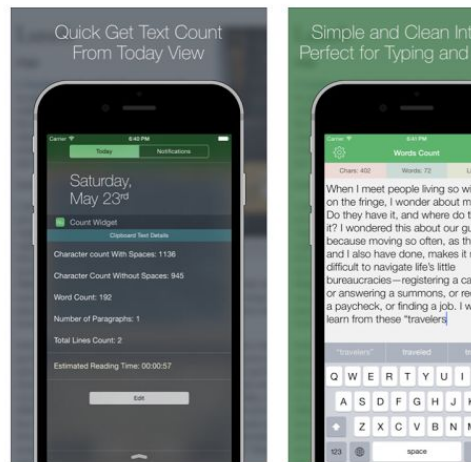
Quick Get Text Count From Today View

Carrier
6:42 PM
Today
Notifications
Saturday, May 23rd
Count Widget
Clipboard Text Details
Character count With Spaces: 1136
Character Count Without Spaces: 945
Word Count: 192
Number of Paragraphs: 1
Total Lines Count: 2
Estimated Reading Time: 00:00:57
Edit

Simple and Clean Int
Perfect for Typing and

Carrier
6:41 PM
Words Count
Chars: 402
Words: 72
When I meet people living so wi on the fringe, I wonder about m Do they have it, and where do t it? I wondered this about our gu because moving so often, as th and I also have done, makes it difficult to navigate life's little bureaucracies—registering a ca or answering a summons, or rec a paycheck, or finding a job. I w learn from these "travelers
"travelers"
traveled
Q W E R T Y U I
A S D F G H J K
Z X C V B N M
123
space